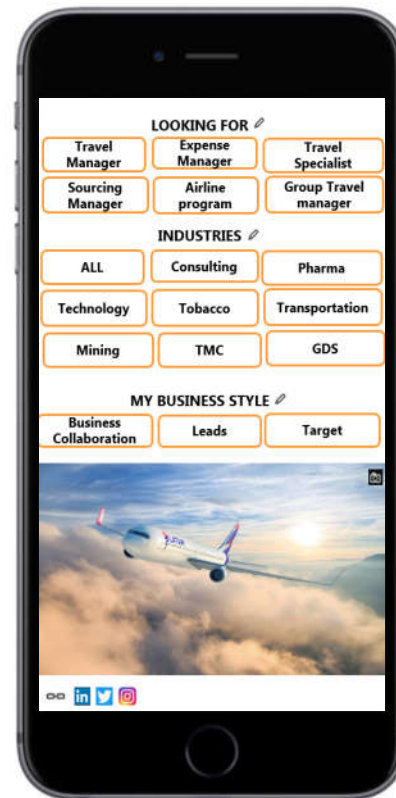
LOOKING FOR

Travel Manager
Expense Manager
Travel Specialist
Sourcing Manager
Airline program
Group Travel manager

INDUSTRIES

ALL
Consulting
Pharma
Technology
Tobacco
Transportation
Mining
TMC
GDS

MY BUSINESS STYLE

Business Collaboration
Leads
Target

LATAM

in